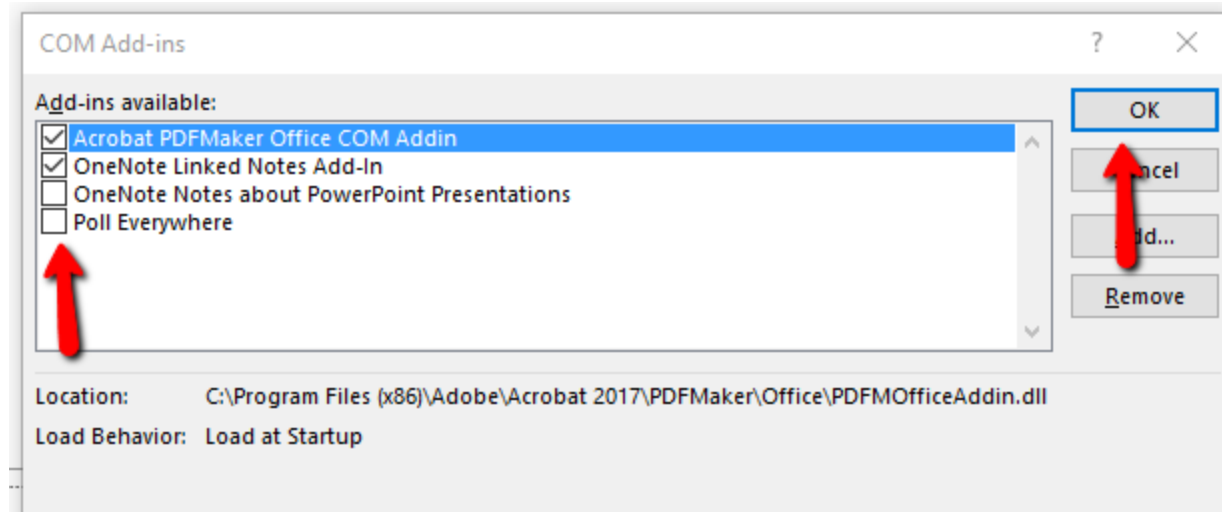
COM Add-ins

?

Add-ins available:

Acrobat PDFMaker Office COM Addin
OneNote Linked Notes Add-In
OneNote Notes about PowerPoint Presentations
Poll Everywhere

OK
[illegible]ncel
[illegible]dd...
Remove

Location: C:\Program Files (x86)\Adobe\Acrobat 2017\PDFMaker\Office\PDFMOfficeAddin.dll

Load Behavior: Load at Startup